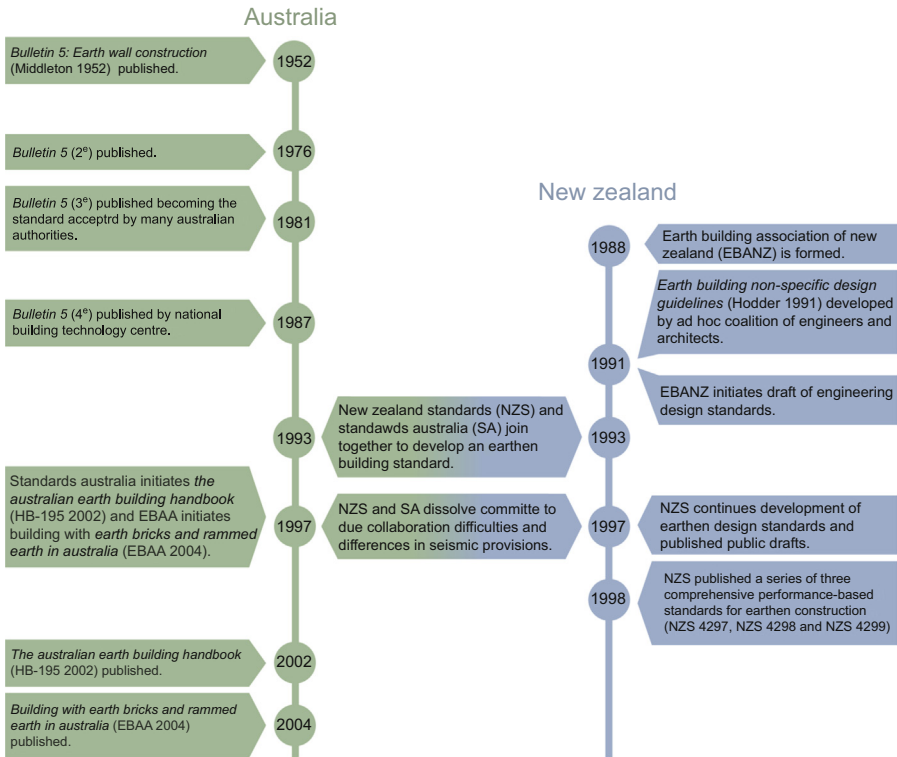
Australia

*Bulletin 5: Earth wall construction* (Middleton 1952) published.

1952

*Bulletin 5* (2$^e$) published.

1976

*Bulletin 5* (3$^e$) published becoming the standard acceptrd by many australian authorities.

1981

*Bulletin 5* (4$^e$) published by national building technology centre.

1987

New zealand

1988

Earth building association of new zealand (EBANZ) is formed.

*Earth building non-specific design guidelines* (Hodder 1991) developed by ad hoc coalition of engineers and architects.

1991

EBANZ initiates draft of engineering design standards.

1993

New zealand standards (NZS) and standawds australia (SA) join together to develop an earthen building standard.

1993

Standards australia initiates *the australian earth building handbook* (HB-195 2002) and EBAA initiates building with *earth bricks and rammed earth in australia* (EBAA 2004).

1997

NZS and SA dissolve committe to due collaboration difficulties and differences in seismic provisions.

1997

NZS continues development of earthen design standards and published public drafts.

1998

NZS published a series of three comprehensive performance-based standards for earthen construction (NZS 4297, NZS 4298 and NZS 4299)

*The australian earth building handbook* (HB-195 2002) published.

2002

*Building with earth bricks and rammed earth in australia* (EBAA 2004) published.

2004